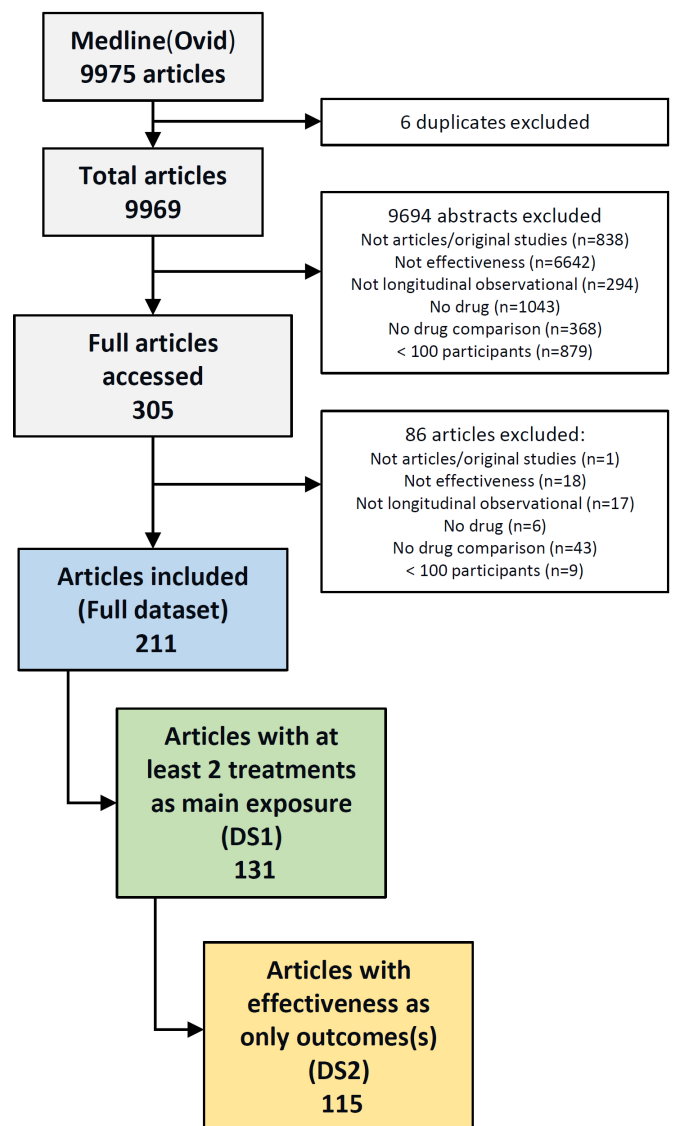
Medline(Ovid)
9975 articles

6 duplicates excluded

Total articles
9969

9694 abstracts excluded
Not articles/original studies (n=838)
Not effectiveness (n=6642)
Not longitudinal observational (n=294)
No drug (n=1043)
No drug comparison (n=368)
< 100 participants (n=879)

Full articles accessed
305

86 articles excluded:
Not articles/original studies (n=1)
Not effectiveness (n=18)
Not longitudinal observational (n=17)
No drug (n=6)
No drug comparison (n=43)
< 100 participants (n=9)

Articles included
(Full dataset)
211

Articles with at least 2 treatments as main exposure
(DS1)
131

Articles with effectiveness as only outcomes(s)
(DS2)
115